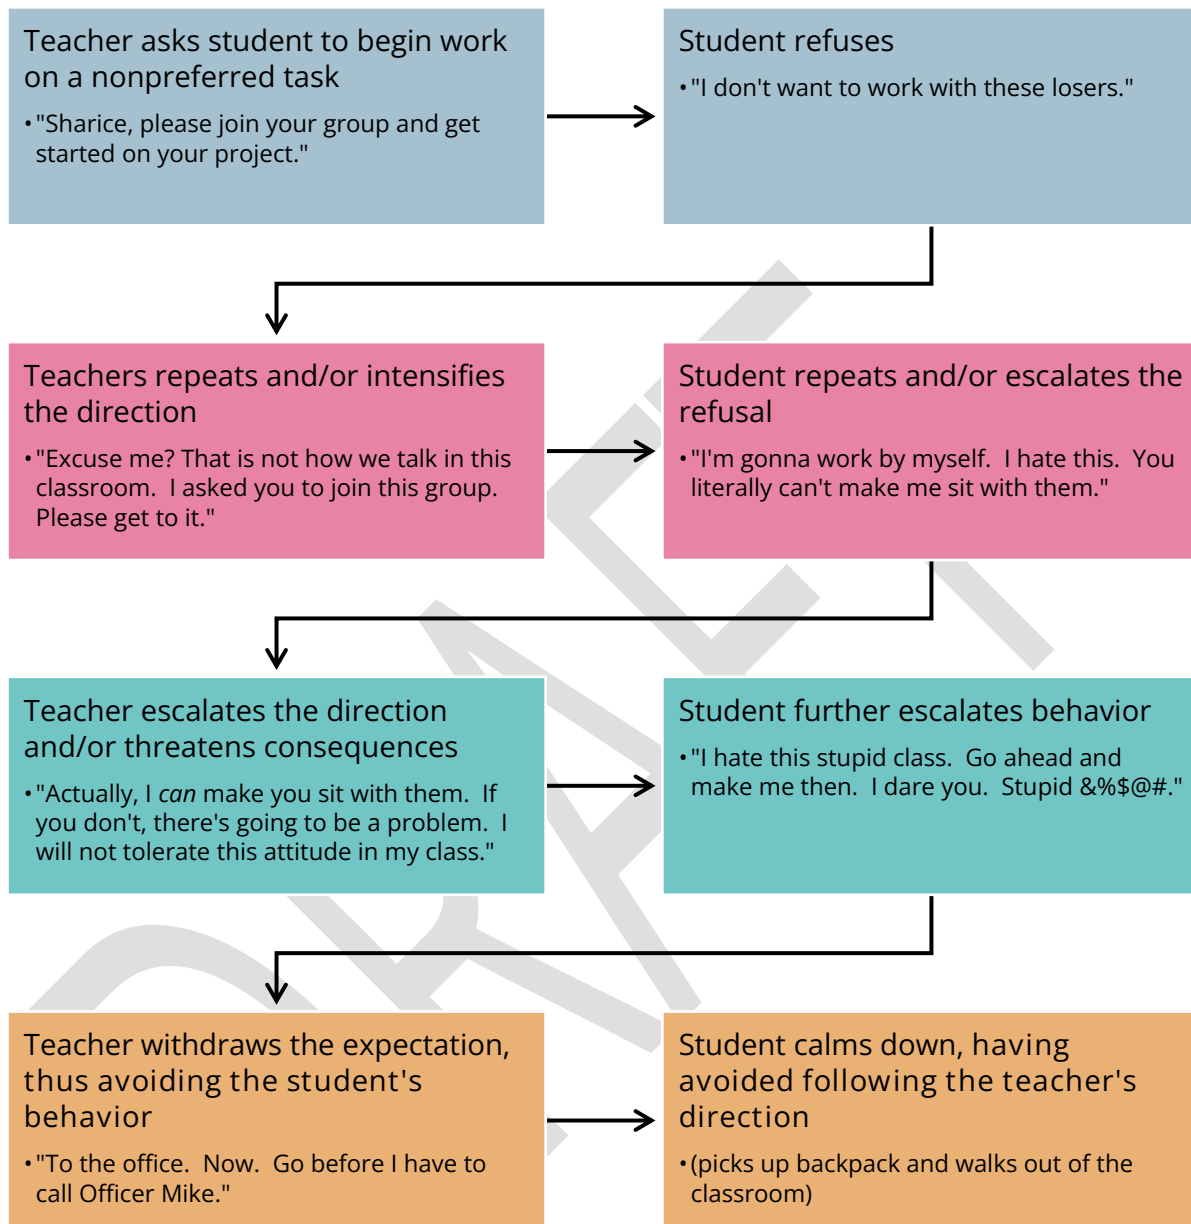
Teacher asks student to begin work on a nonpreferred task

• "Sharice, please join your group and get started on your project."

Student refuses

• "I don't want to work with these losers."

Teachers repeats and/or intensifies the direction

• "Excuse me? That is not how we talk in this classroom. I asked you to join this group. Please get to it."

Student repeats and/or escalates the refusal

• "I'm gonna work by myself. I hate this. You literally can't make me sit with them."

Teacher escalates the direction and/or threatens consequences

• "Actually, I *can* make you sit with them. If you don't, there's going to be a problem. I will not tolerate this attitude in my class."

Student further escalates behavior

• "I hate this stupid class. Go ahead and make me then. I dare you. Stupid &%$@#."

Teacher withdraws the expectation, thus avoiding the student's behavior

• "To the office. Now. Go before I have to call Officer Mike."

Student calms down, having avoided following the teacher's direction

• (picks up backpack and walks out of the classroom)

DRAFT